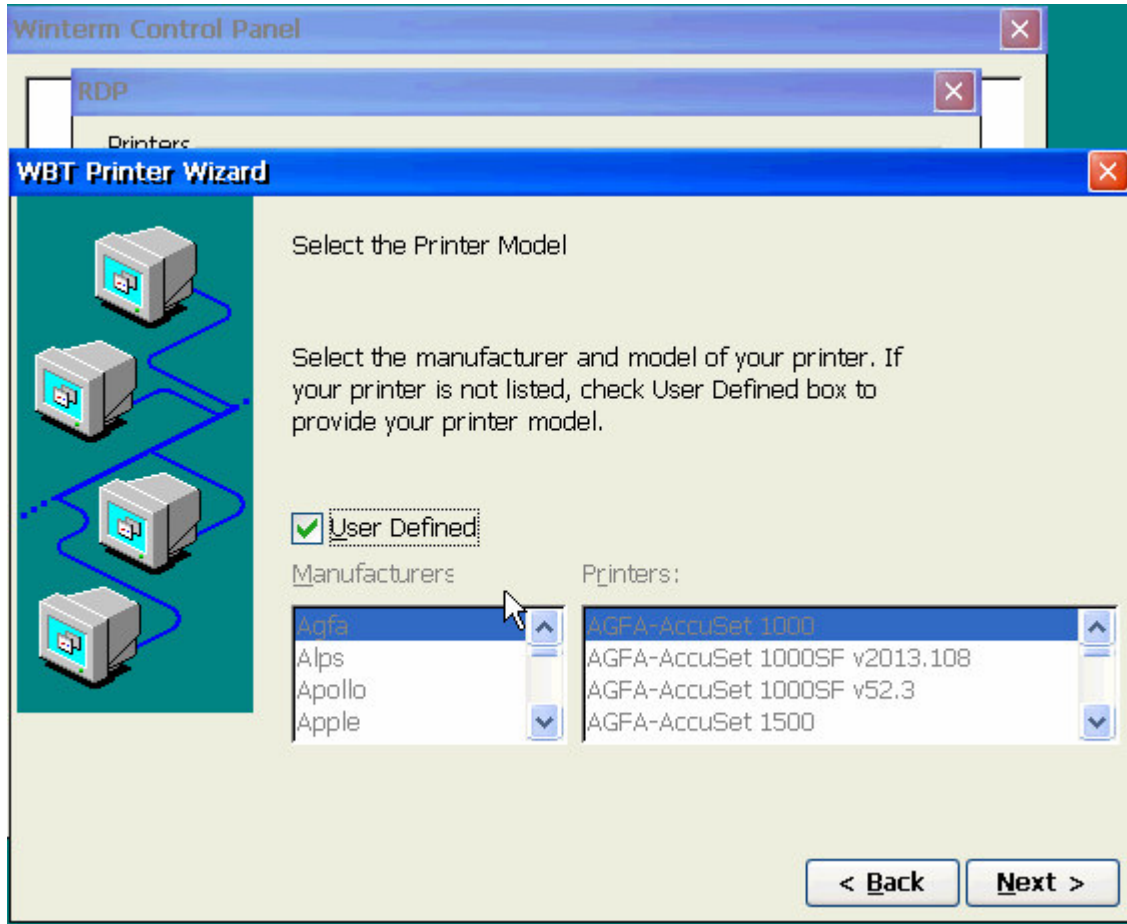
Winterm Control Panel

RDP

Printers

WBT Printer Wizard

Select the Printer Model

Select the manufacturer and model of your printer. If your printer is not listed, check User Defined box to provide your printer model.

User Defined

Manufacturers

Agfa
Alps
Apollo
Apple

Printers:

AGFA-AccuSet 1000
AGFA-AccuSet 1000SF v2013.108
AGFA-AccuSet 1000SF v52.3
AGFA-AccuSet 1500

< Back

Next >